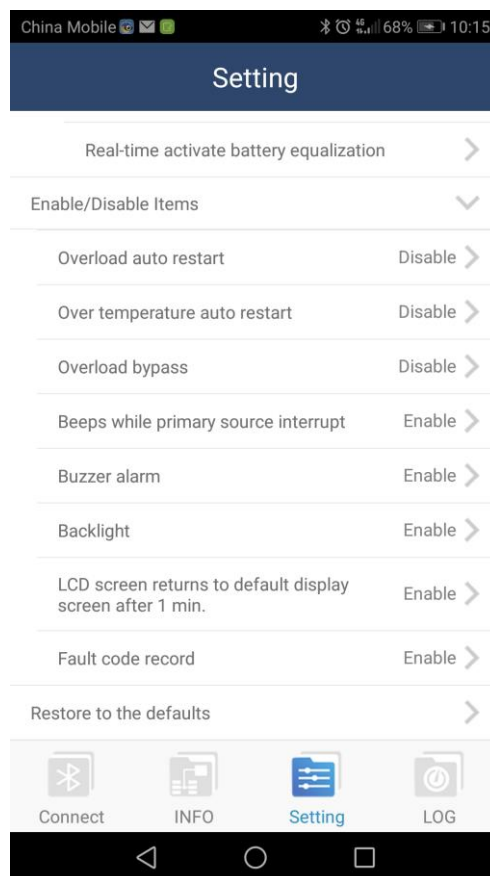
China Mobile 68% 10:15

Setting

Real-time activate battery equalization

Enable/Disable Items

Overload auto restart Disable

Over temperature auto restart Disable

Overload bypass Disable

Beeps while primary source interrupt Enable

Buzzer alarm Enable

Backlight Enable

LCD screen returns to default display screen after 1 min. Enable

Fault code record Enable

Restore to the defaults

Connect INFO Setting LOG